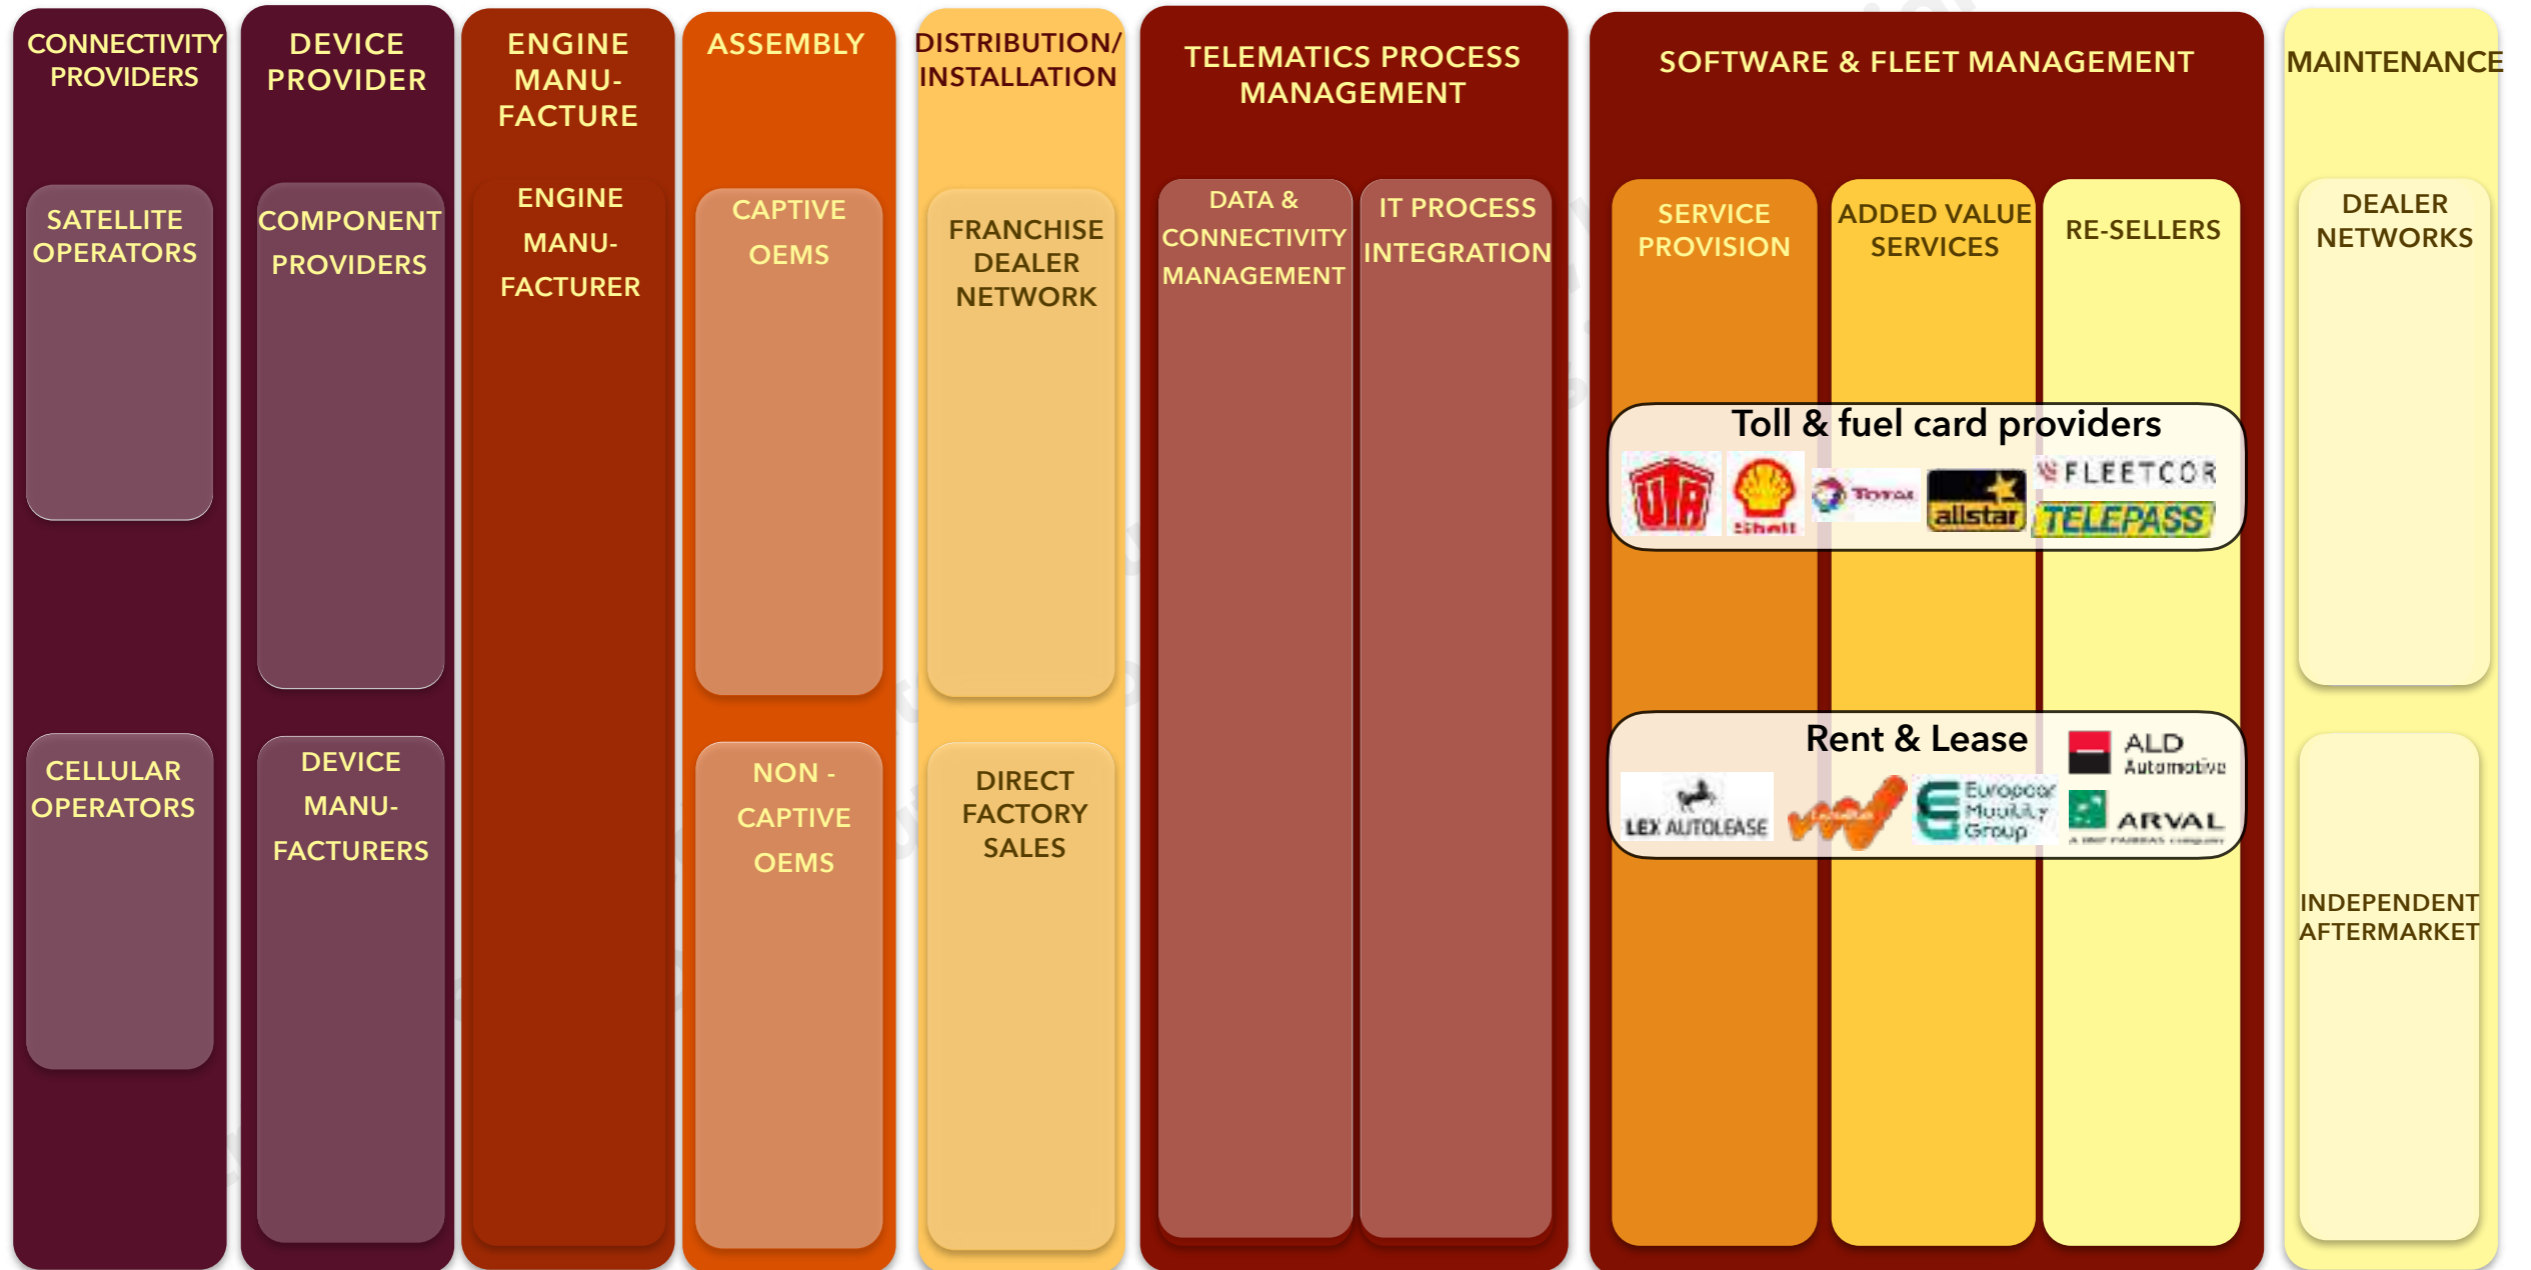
CONNECTIVITY PROVIDERS

SATELLITE OPERATORS

CELLULAR OPERATORS

DEVICE PROVIDER

COMPONENT PROVIDERS

DEVICE MANUFACTURERS

ENGINE MANUFACTURE

ENGINE MANUFACTURER

ASSEMBLY

CAPTIVE OEMS

NON - CAPTIVE OEMS

DISTRIBUTION/ INSTALLATION

FRANCHISE DEALER NETWORK

DIRECT FACTORY SALES

TELEMATICS PROCESS MANAGEMENT

DATA & CONNECTIVITY MANAGEMENT

IT PROCESS INTEGRATION

SOFTWARE & FLEET MANAGEMENT

SERVICE PROVISION

ADDED VALUE SERVICES

RE-SELLERS

Toll & fuel card providers

UTA Shell Total allstar FLEETCOR TELEPASS

Rent & Lease

ALD Automotive

LEX AUTOLEASE

Europcar Mobility Group

ARVAL

MAINTENANCE

DEALER NETWORKS

INDEPENDENT AFTERMARKET